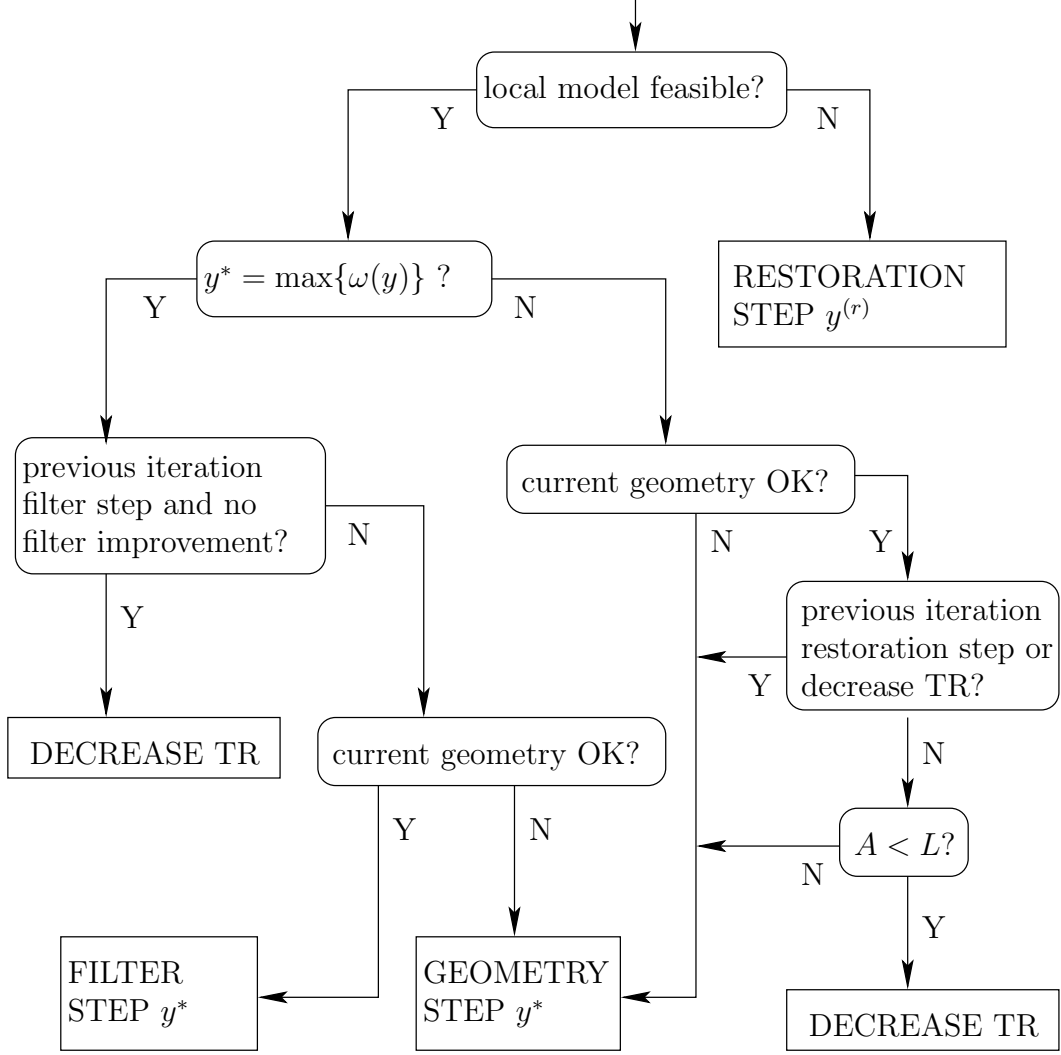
local model feasible?

Y

N

$y^* = \max\{\omega(y)\}$ ?

Y

N

RESTORATION STEP $y^{(r)}$

previous iteration filter step and no filter improvement?

N

current geometry OK?

N

Y

Y

previous iteration restoration step or decrease TR?

Y

DECREASE TR

current geometry OK?

N

Y

N

$A < L$?

N

Y

FILTER STEP $y^*$

GEOMETRY STEP $y^*$

DECREASE TR